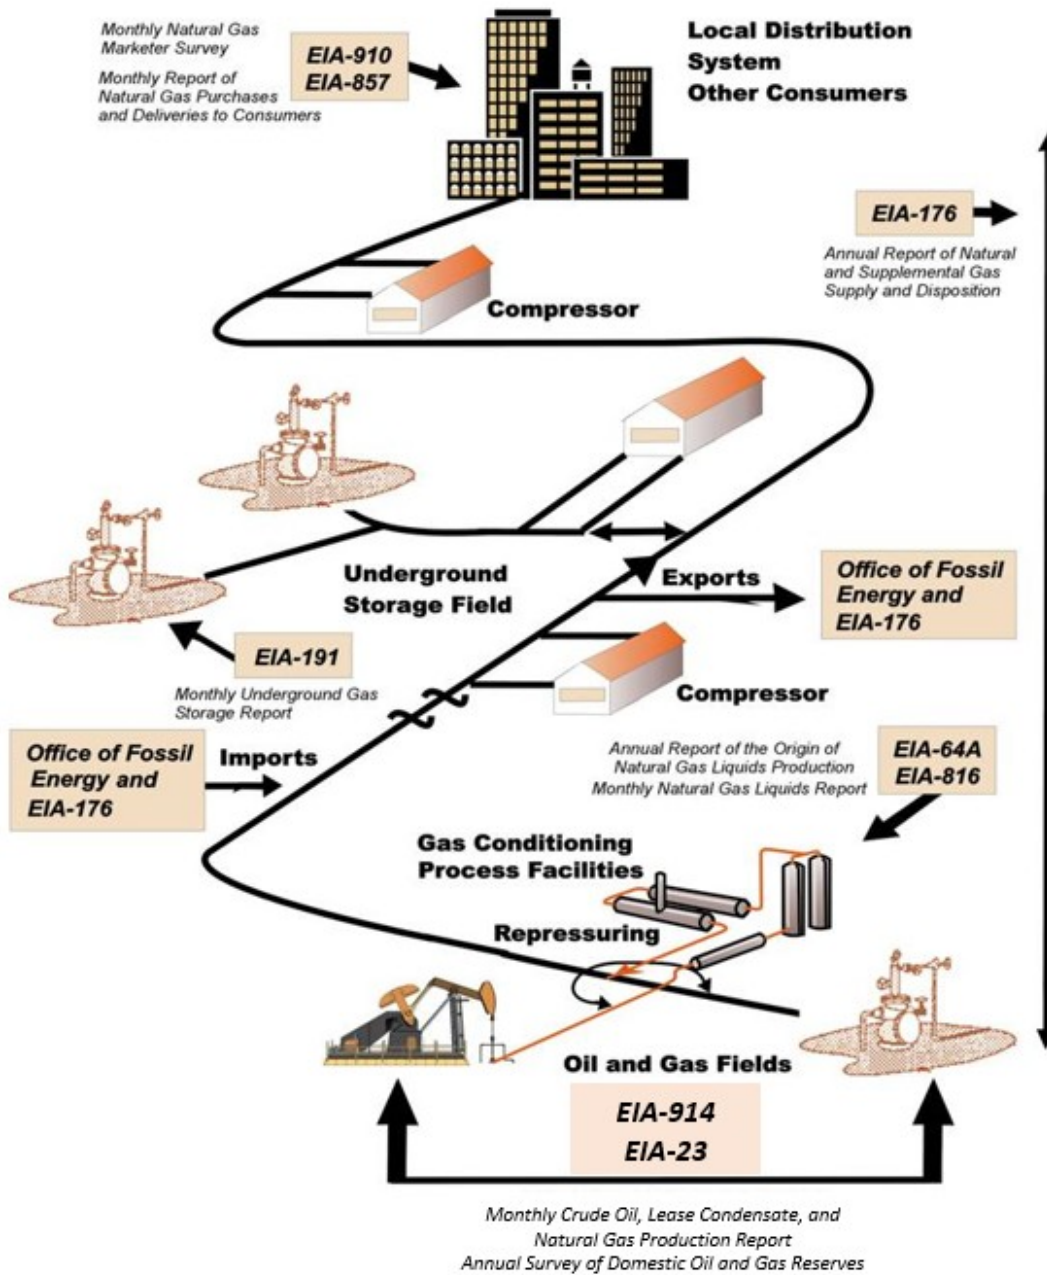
Monthly Natural Gas Marketer Survey

Monthly Report of Natural Gas Purchases and Deliveries to Consumers

EIA-910
EIA-857

Local Distribution System
Other Consumers

EIA-176

Annual Report of Natural and Supplemental Gas Supply and Disposition

Compressor

Underground Storage Field

Exports

Office of Fossil Energy and EIA-176

EIA-191

Monthly Underground Gas Storage Report

Compressor

Office of Fossil Energy and EIA-176

Imports

Annual Report of the Origin of Natural Gas Liquids Production
Monthly Natural Gas Liquids Report

EIA-64A
EIA-816

Gas Conditioning Process Facilities

Repressuring

Oil and Gas Fields

EIA-914
EIA-23

Monthly Crude Oil, Lease Condensate, and Natural Gas Production Report
Annual Survey of Domestic Oil and Gas Reserves